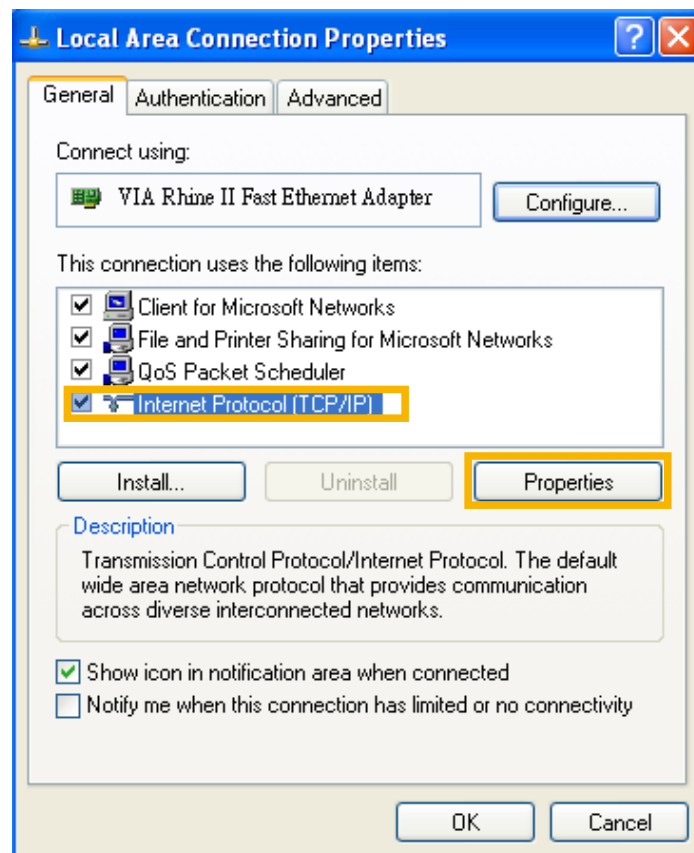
Local Area Connection Properties

?

General | Authentication | Advanced

Connect using:

VIA Rhine II Fast Ethernet Adapter

Configure...

This connection uses the following items:

Client for Microsoft Networks
File and Printer Sharing for Microsoft Networks
QoS Packet Scheduler
Internet Protocol (TCP/IP)

Install... | Uninstall | Properties

Description

Transmission Control Protocol/Internet Protocol. The default wide area network protocol that provides communication across diverse interconnected networks.

Show icon in notification area when connected
Notify me when this connection has limited or no connectivity

OK | Cancel